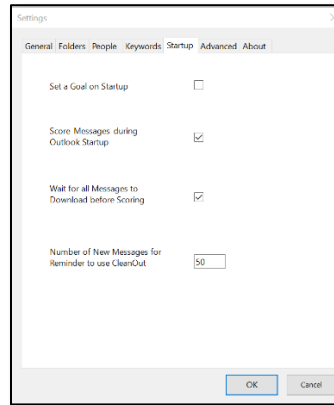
Settings

General Folders People Keywords Startup Advanced About

Set a Goal on Startup

Score Messages during Outlook Startup

Wait for all Messages to Download before Scoring

Number of New Messages for Reminder to use CleanOut 50

OK Cancel